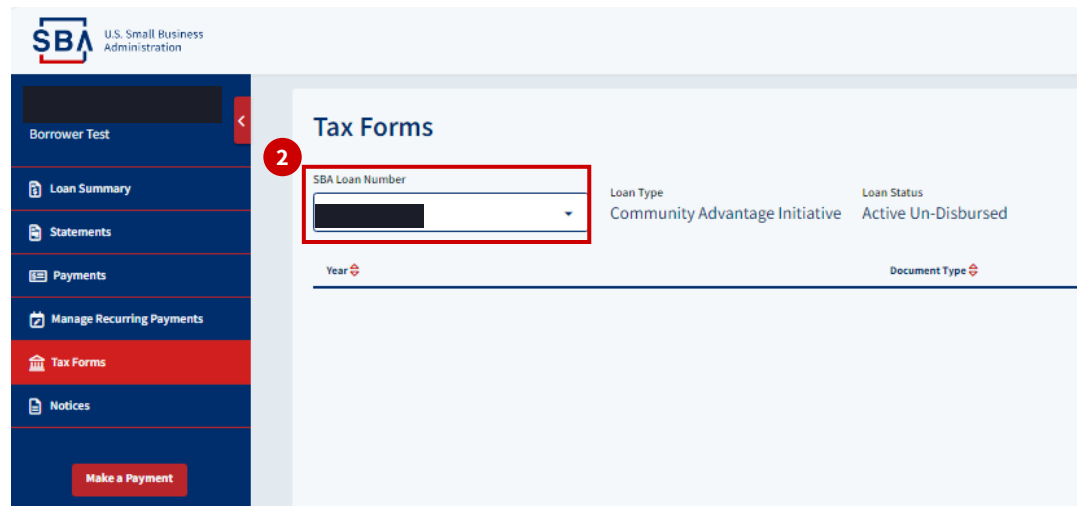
SBA U.S. Small Business Administration

Borrower Test

Loan Summary

Statements

Payments

Manage Recurring Payments

Tax Forms

Notices

Make a Payment

Tax Forms

2

SBA Loan Number

Loan Type
Community Advantage Initiative

Loan Status
Active Un-Disbursed

| Year | Document Type |
|---|---|